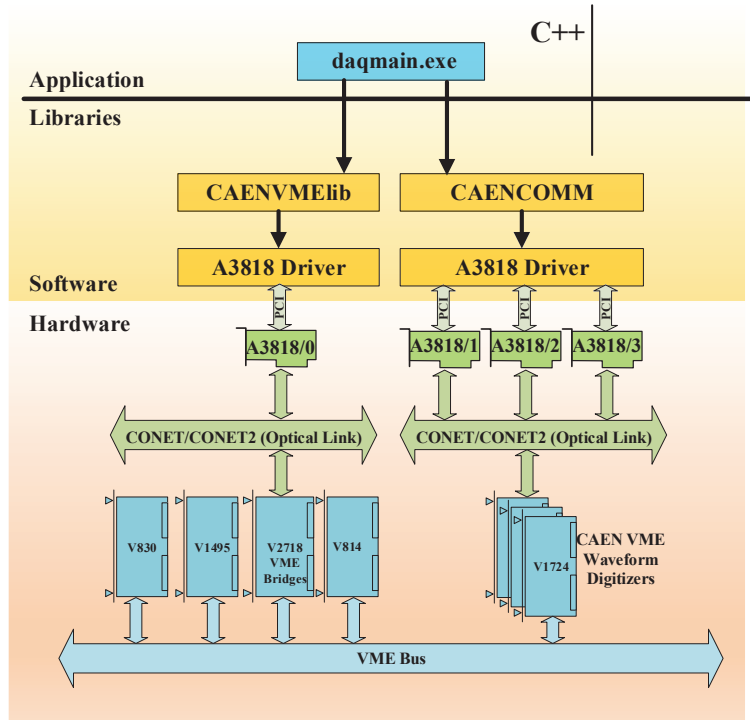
C++

daqmain.exe

Application

Libraries

CAENVMElib

CAENCOMM

A3818 Driver

A3818 Driver

Software

Hardware

PCI

PCI

PCI

PCI

A3818/0

A3818/1

A3818/2

A3818/3

CONET/CONET2 (Optical Link)

CONET/CONET2 (Optical Link)

V830

V1495

V2718 VME Bridges

V814

V1724

CAEN VME Waveform Digitizers

VME Bus